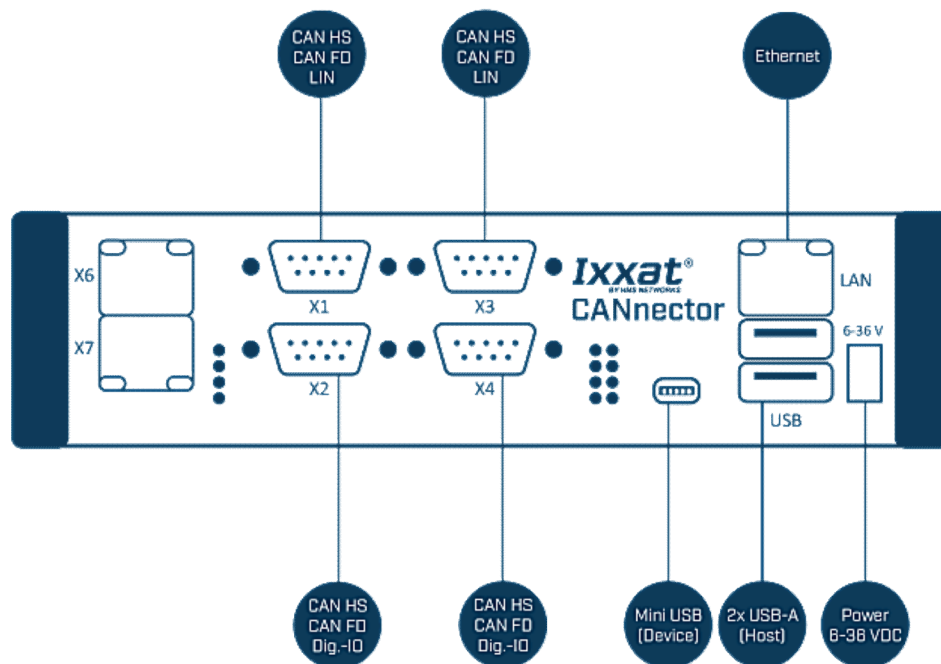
CAN HS
CAN FD
LIN

CAN HS
CAN FD
LIN

Ethernet

X6

X7

X1

X3

X2

X4

Ixxat®
BY HMS NETWORKS
CANnector

LAN

6-36 V

USB

CAN HS
CAN FD
Dig.-IO

CAN HS
CAN FD
Dig.-IO

Mini USB
(Device)

2x USB-A
(Host)

Power
6-36 VDC